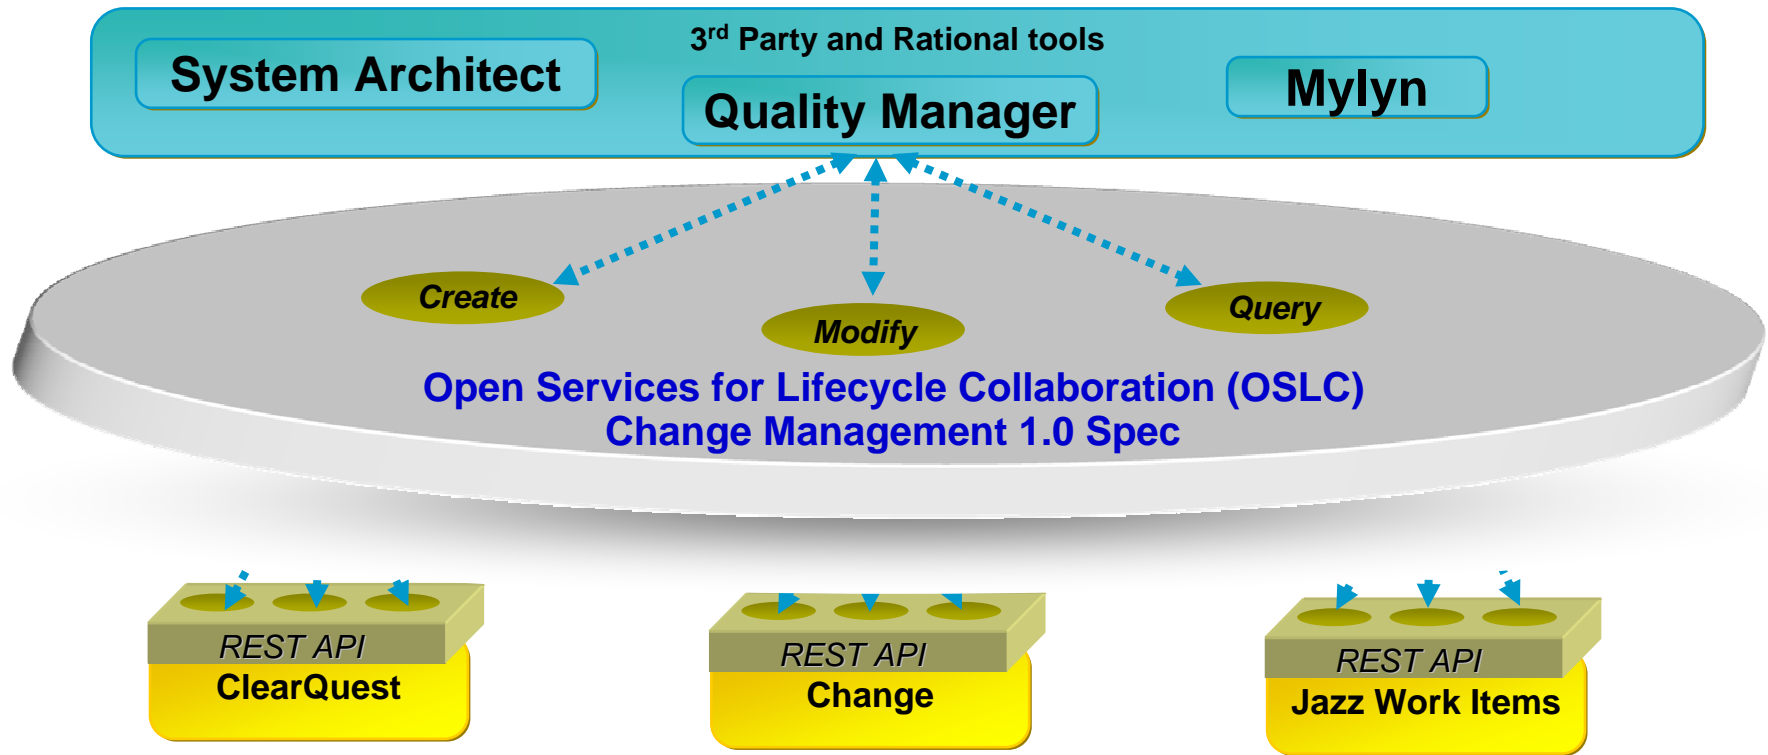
3$^{rd}$ Party and Rational tools

System Architect

Quality Manager

Mylyn

Create

Modify

Query

Open Services for Lifecycle Collaboration (OSLC)
Change Management 1.0 Spec

REST API
ClearQuest

REST API
Change

REST API
Jazz Work Items